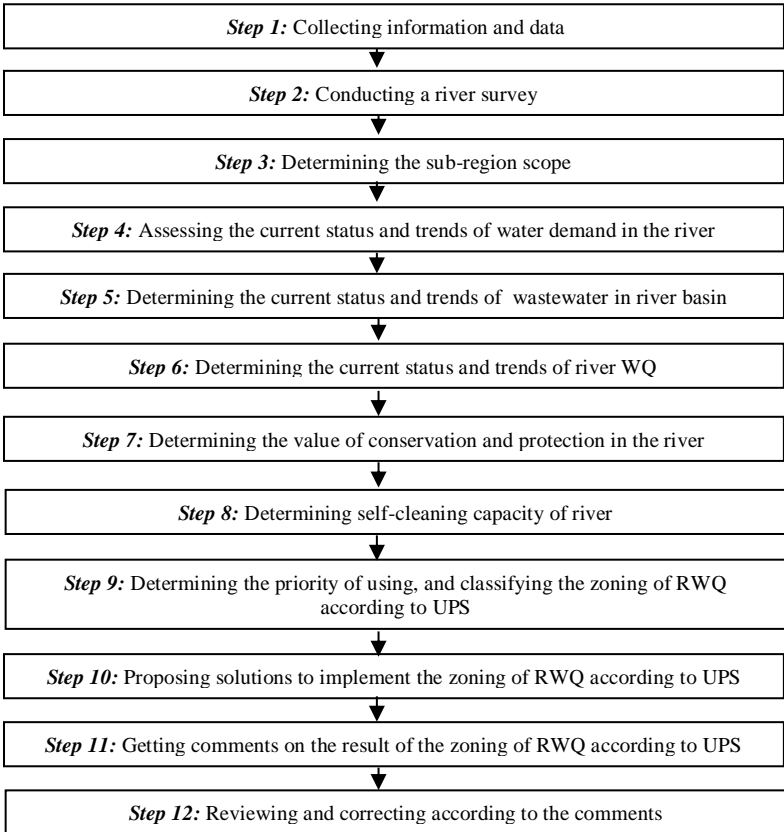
Step 1: Collecting information and data

Step 2: Conducting a river survey

Step 3: Determining the sub-region scope

Step 4: Assessing the current status and trends of water demand in the river

Step 5: Determining the current status and trends of wastewater in river basin

Step 6: Determining the current status and trends of river WQ

Step 7: Determining the value of conservation and protection in the river

Step 8: Determining self-cleaning capacity of river

Step 9: Determining the priority of using, and classifying the zoning of RWQ according to UPS

Step 10: Proposing solutions to implement the zoning of RWQ according to UPS

Step 11: Getting comments on the result of the zoning of RWQ according to UPS

Step 12: Reviewing and correcting according to the comments